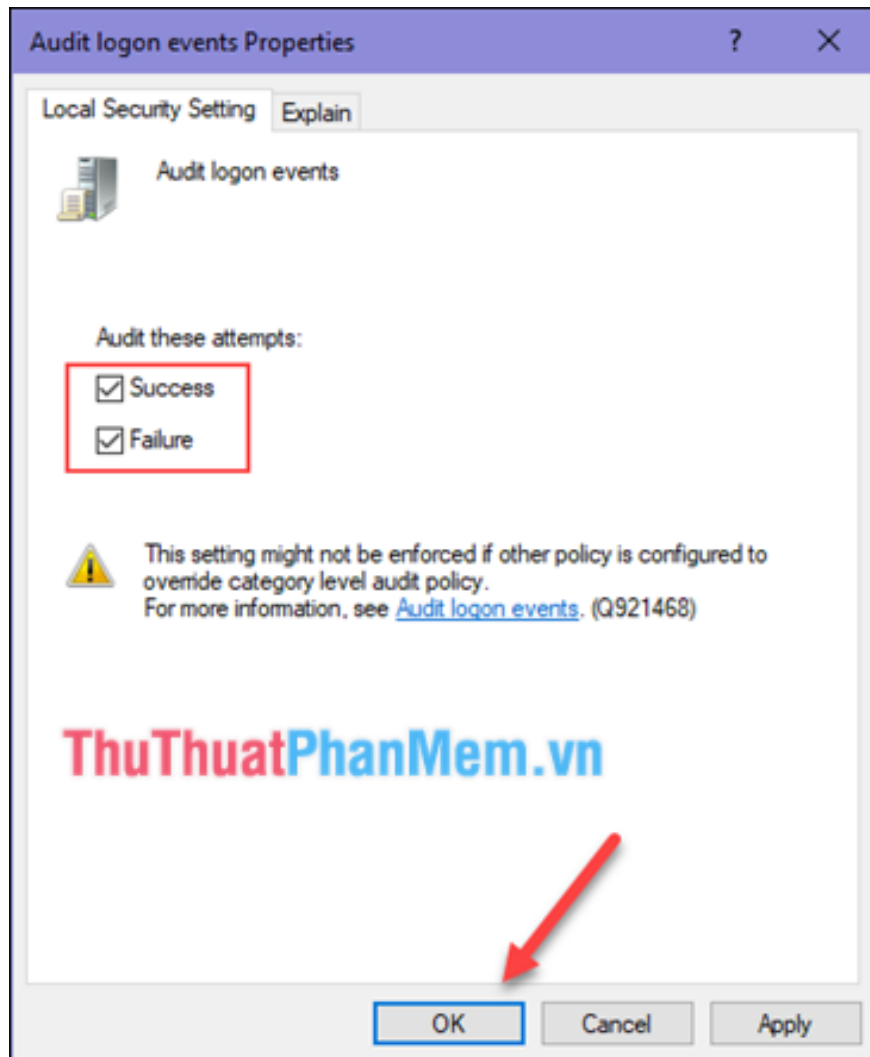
Audit logon events Properties ? ×

Local Security Setting Explain

Audit logon events

Audit these attempts:

Success

Failure

This setting might not be enforced if other policy is configured to override category level audit policy.
For more information, see Audit logon events. (Q921468)

ThuThuatPhanMem.vn

OK Cancel Apply